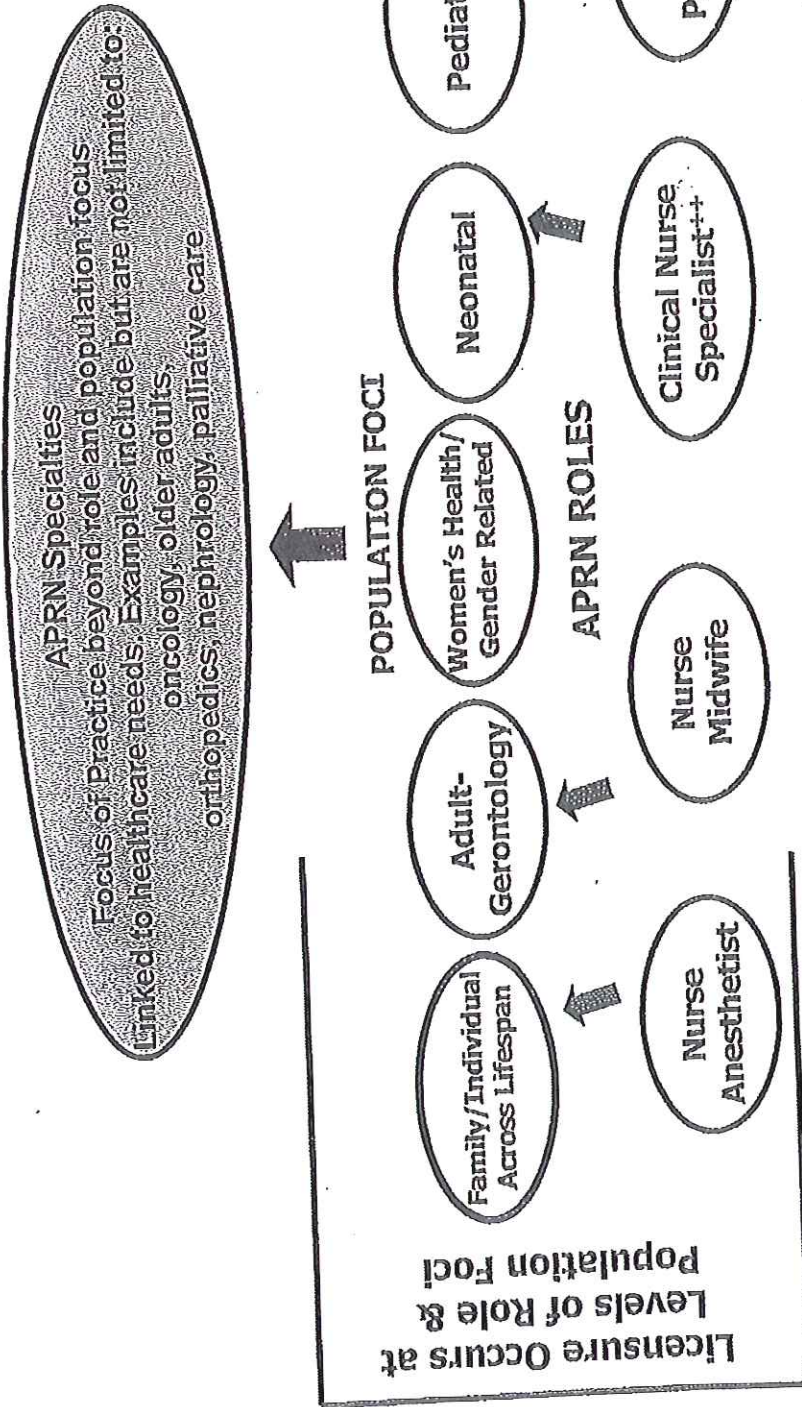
APRN Specialties
Focus of Practice beyond role and population focus
Linked to healthcare needs. Examples include but are not limited to:
oncology, older adults,
orthopedics, nephrology, palliative care

POPULATION FOCI

Family/Individual Across Lifespan

Adult-Gerontology

Women's Health/ Gender Related

Neonatal

Pediat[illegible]

APRN ROLES

Nurse Anesthetist

Nurse Midwife

Clinical Nurse Specialist⁺⁺

P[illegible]

Licensure Occurs at Levels of Role & Population Foci